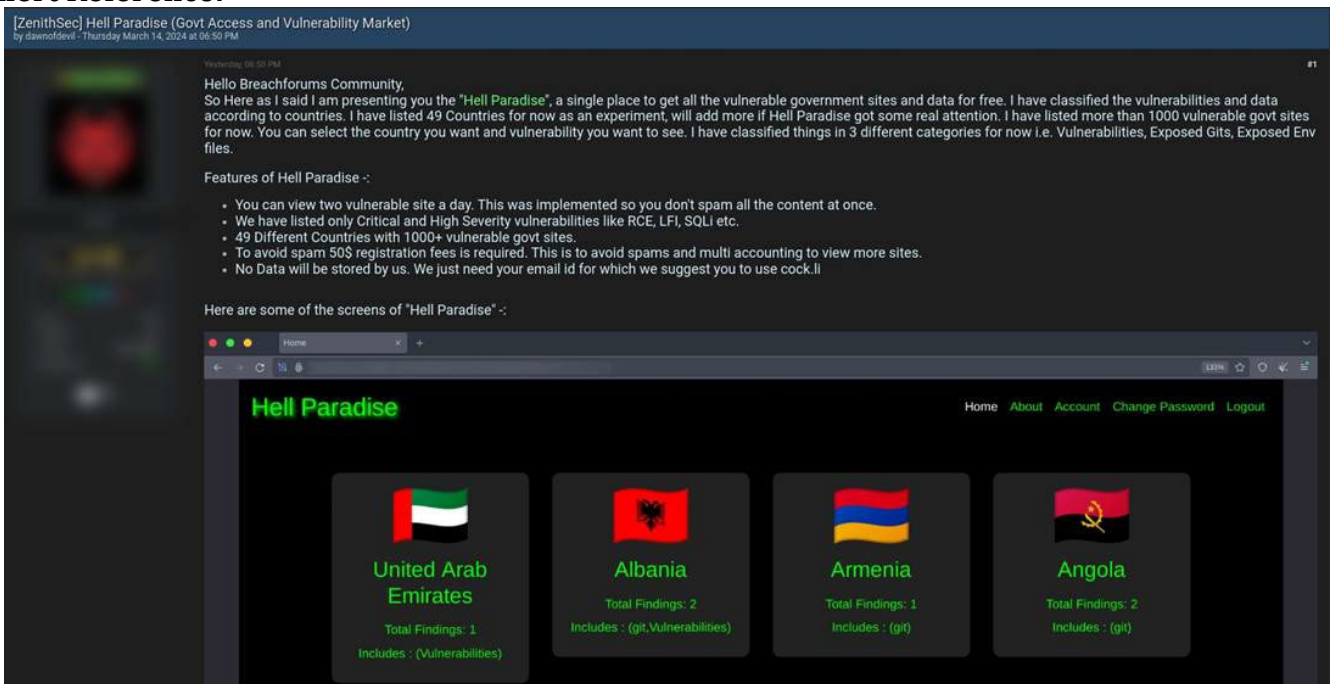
[ZenithSec] Hell Paradise (Govt Access and Vulnerability Market)
by dawnofdevil - Thursday March 14, 2024 at 06:50 PM

Yesterday, 06:50 PM

#1

Hello Breachforums Community,
So Here as I said I am presenting you the "Hell Paradise", a single place to get all the vulnerable government sites and data for free. I have classified the vulnerabilities and data according to countries. I have listed 49 Countries for now as an experiment, will add more if Hell Paradise got some real attention. I have listed more than 1000 vulnerable govt sites for now. You can select the country you want and vulnerability you want to see. I have classified things in 3 different categories for now i.e. Vulnerabilities, Exposed Gits, Exposed Env files.

Features of Hell Paradise -:

- You can view two vulnerable site a day. This was implemented so you don't spam all the content at once.
- We have listed only Critical and High Severity vulnerabilities like RCE, LFI, SQLi etc.
- 49 Different Countries with 1000+ vulnerable govt sites.
- To avoid spam 50$ registration fees is required. This is to avoid spams and multi accounting to view more sites.
- No Data will be stored by us. We just need your email id for which we suggest you to use cock.li

Here are some of the screens of "Hell Paradise" -:

Home

Hell Paradise

Home About Account Change Password Logout

United Arab Emirates
Total Findings: 1
Includes : (Vulnerabilities)

Albania
Total Findings: 2
Includes : (git,Vulnerabilities)

Armenia
Total Findings: 1
Includes : (git)

Angola
Total Findings: 2
Includes : (git)